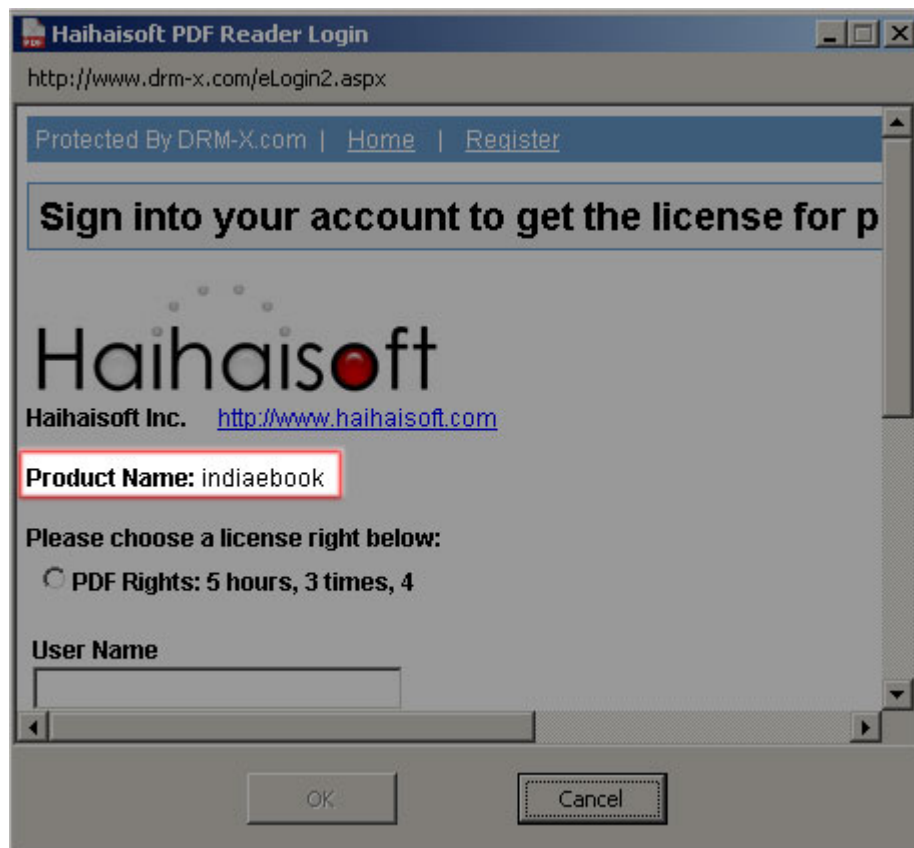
Haihaisoft PDF Reader Login

http://www.drm-x.com/eLogin2.aspx

Protected By DRM-X.com | Home | Register

Sign into your account to get the license for p

Haihaisoft

Haihaisoft Inc. http://www.haihaisoft.com

Product Name: indiaebook

Please choose a license right below:

PDF Rights: 5 hours, 3 times, 4

User Name

OK

Cancel